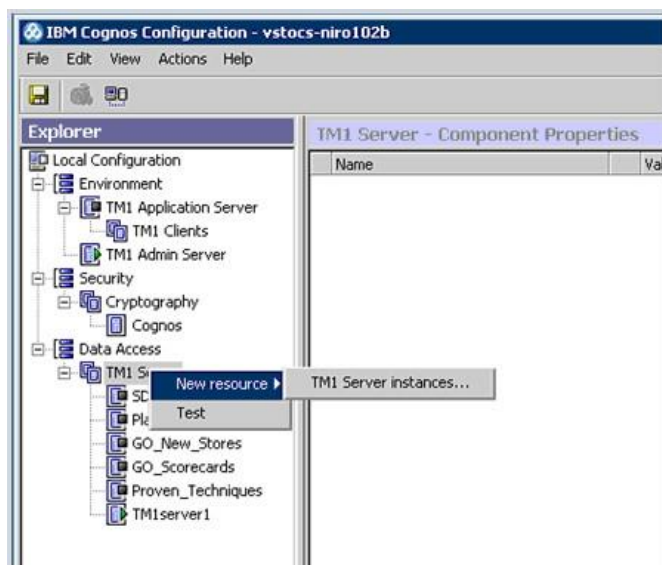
IBM Cognos Configuration - vstocs-niro102b

File Edit View Actions Help

Explorer

Local Configuration
Environment
TM1 Application Server
TM1 Clients
TM1 Admin Server
Security
Cryptography
Cognos
Data Access
TM1 Se
SD
Pl
GO_New_Stores
GO_Scorecards
Proven_Techniques
TM1server1

New resource
Test

TM1 Server instances...

TM1 Server - Component Properties

Name
Va